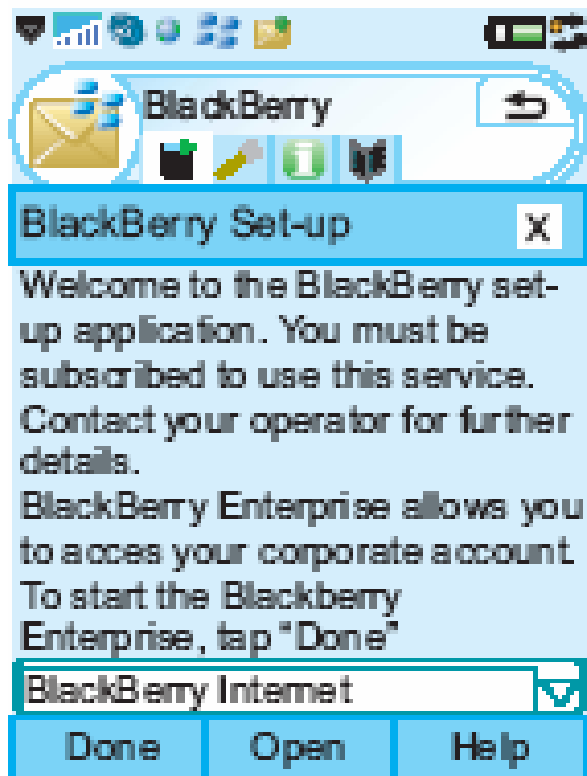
BlackBerry

BlackBerry Set-up

X

Welcome to the BlackBerry set-up application. You must be subscribed to use this service. Contact your operator for further details.
BlackBerry Enterprise allows you to acces your corporate account. To start the Blackberry Enterprise, tap "Done"

BlackBerry Internet

Done
Open
Help